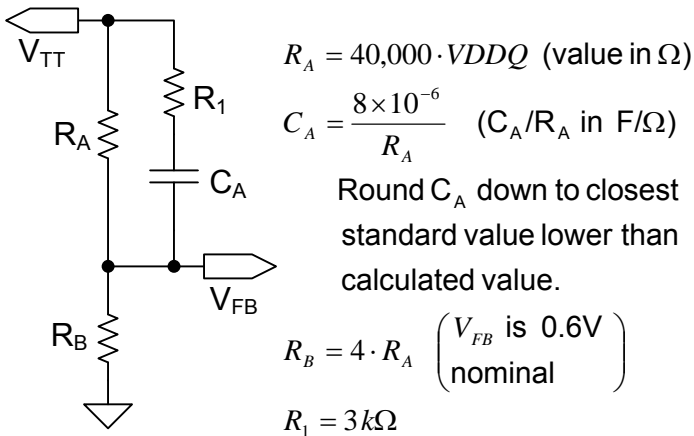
$V_{TT}$

$R_1$

$R_A$

$C_A$

$V_{FB}$

$R_B$

$R_A = 40{,}000 \cdot VDDQ$ (value in $\Omega$)

$C_A = \frac{8\times10^{-6}}{R_A}$ ($C_A/R_A$ in F/$\Omega$)

Round $C_A$ down to closest standard value lower than calculated value.

$R_B = 4 \cdot R_A$ $\left(\begin{matrix} V_{FB} \text{ is } 0.6\text{V} \\ \text{nominal} \end{matrix}\right)$

$R_1 = 3k\Omega$